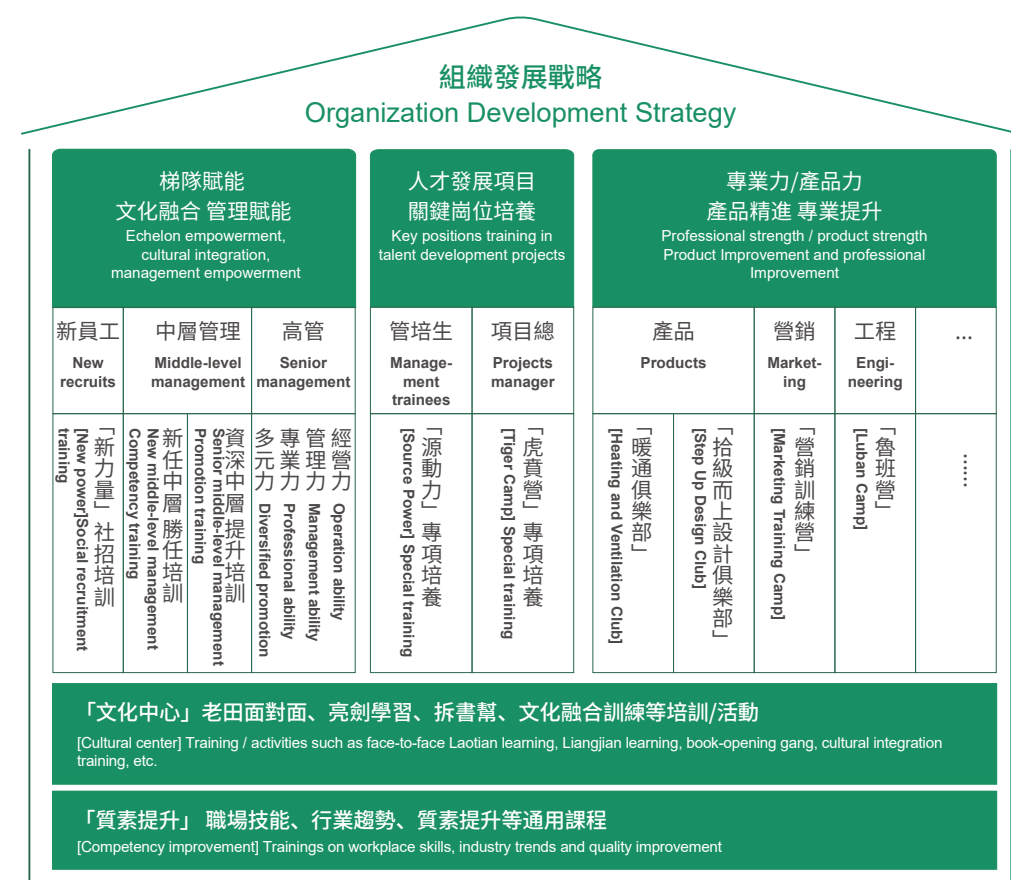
組織發展戰略
Organization Development Strategy

梯隊賦能
文化融合 管理賦能
Echelon empowerment, cultural integration, management empowerment

人才發展項目
關鍵崗位培養
Key positions training in talent development projects

專業力/產品力
產品精進 專業提升
Professional strength / product strength
Product Improvement and professional Improvement

新員工
New recruits

中層管理
Middle-level management

高管
Senior management

管培生
Management trainees

項目總
Projects manager

產品
Products

營銷
Marketing

工程
Engineering

...

「新力量」社招培訓
[New power]Social recruitment training

新任中層勝任培訓
New middle-level management Competency training

資深中層提升培訓
Senior middle-level management Promotion training

多元力
Diversified promotion

專業力
Professional ability

管理力
Management ability

經營力
Operation ability

「源動力」專項培養
[Source Power] Special training

「虎賁營」專項培養
[Tiger Camp] Special training

「暖通俱樂部」
[Heating and Ventilation Club]

「拾級而上設計俱樂部」
[Step Up Design Club]

「營銷訓練營」
[Marketing Training Camp]

「魯班營」
[Luban Camp]

......

「文化中心」老田面對面、亮劍學習、拆書幫、文化融合訓練等培訓/活動
[Cultural center] Training / activities such as face-to-face Laotian learning, Liangjian learning, book-opening gang, cultural integration training, etc.

「質素提升」 職場技能、行業趨勢、質素提升等通用課程
[Competency improvement] Trainings on workplace skills, industry trends and quality improvement